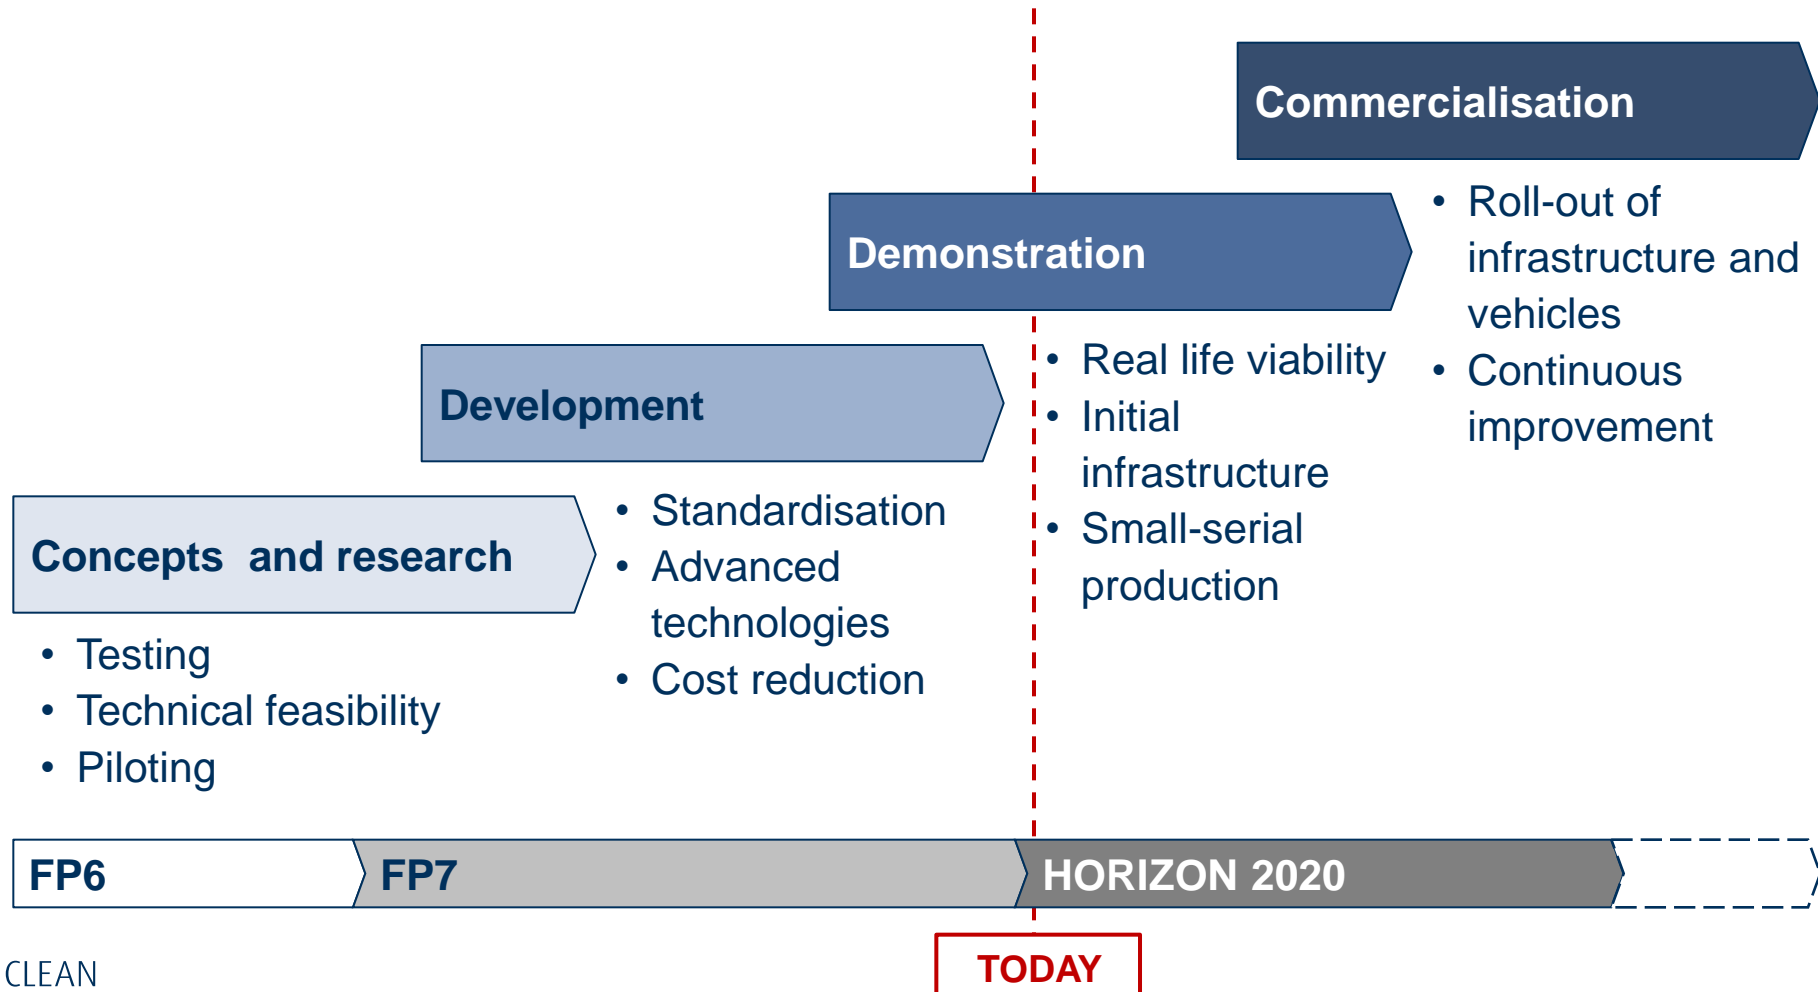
Commercialisation

Demonstration

Development

Concepts and research

- Testing
- Technical feasibility
- Piloting

- Standardisation
- Advanced technologies
- Cost reduction

- Real life viability
- Initial infrastructure
- Small-serial production

- Roll-out of infrastructure and vehicles
- Continuous improvement

FP6

FP7

HORIZON 2020

CLEAN

TODAY